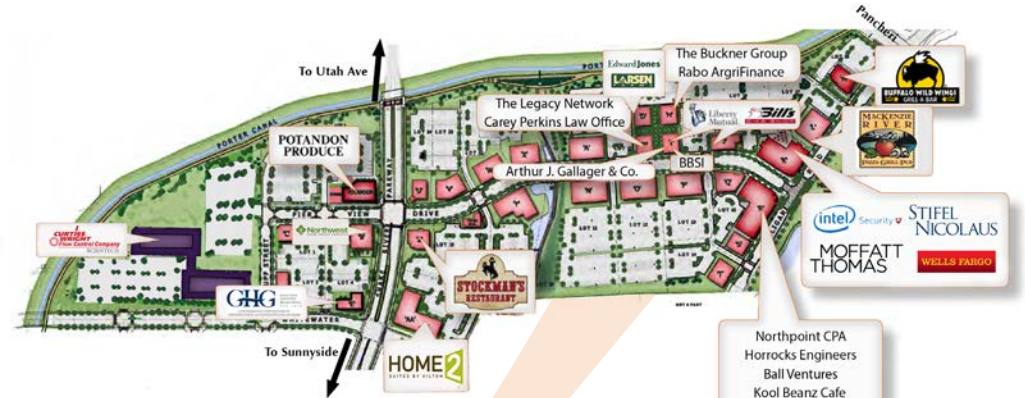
Pancheri

To Utah Ave

PORTER CANAL

POTANDON PRODUCE

Edward Jones

LARSEN

The Buckner Group
Rabo ArgriFinance

The Legacy Network
Carey Perkins Law Office

Liberty Mutual.

Bill's

BUFFALO WILD WINGS GRILL & BAR

MACKENZIE RIVER PIZZA GRILL PUB

BBSI

Arthur J. Gallager & Co.

VIEW DRIVE

PARKWAY

Northwest

CURTISS WRIGHT Flow Control Company SCIENTECH

intel Security

STIFEL NICOLAUS

MOFFATT THOMAS

WELLS FARGO

GHG

STOCKMAN'S RESTAURANT

To Sunnyside

HOME2 SUITES BY HILTON

Northpoint CPA
Horrocks Engineers
Ball Ventures
Kool Beanz Cafe